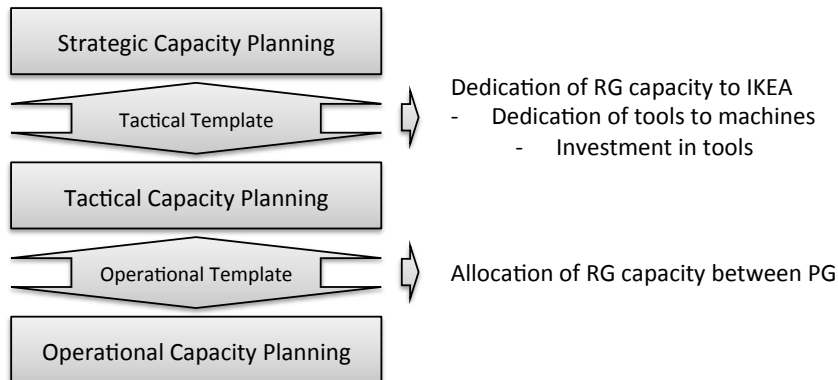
Strategic Capacity Planning

Tactical Template

Dedication of RG capacity to IKEA
- Dedication of tools to machines
- Investment in tools

Tactical Capacity Planning

Operational Template

Allocation of RG capacity between PG

Operational Capacity Planning